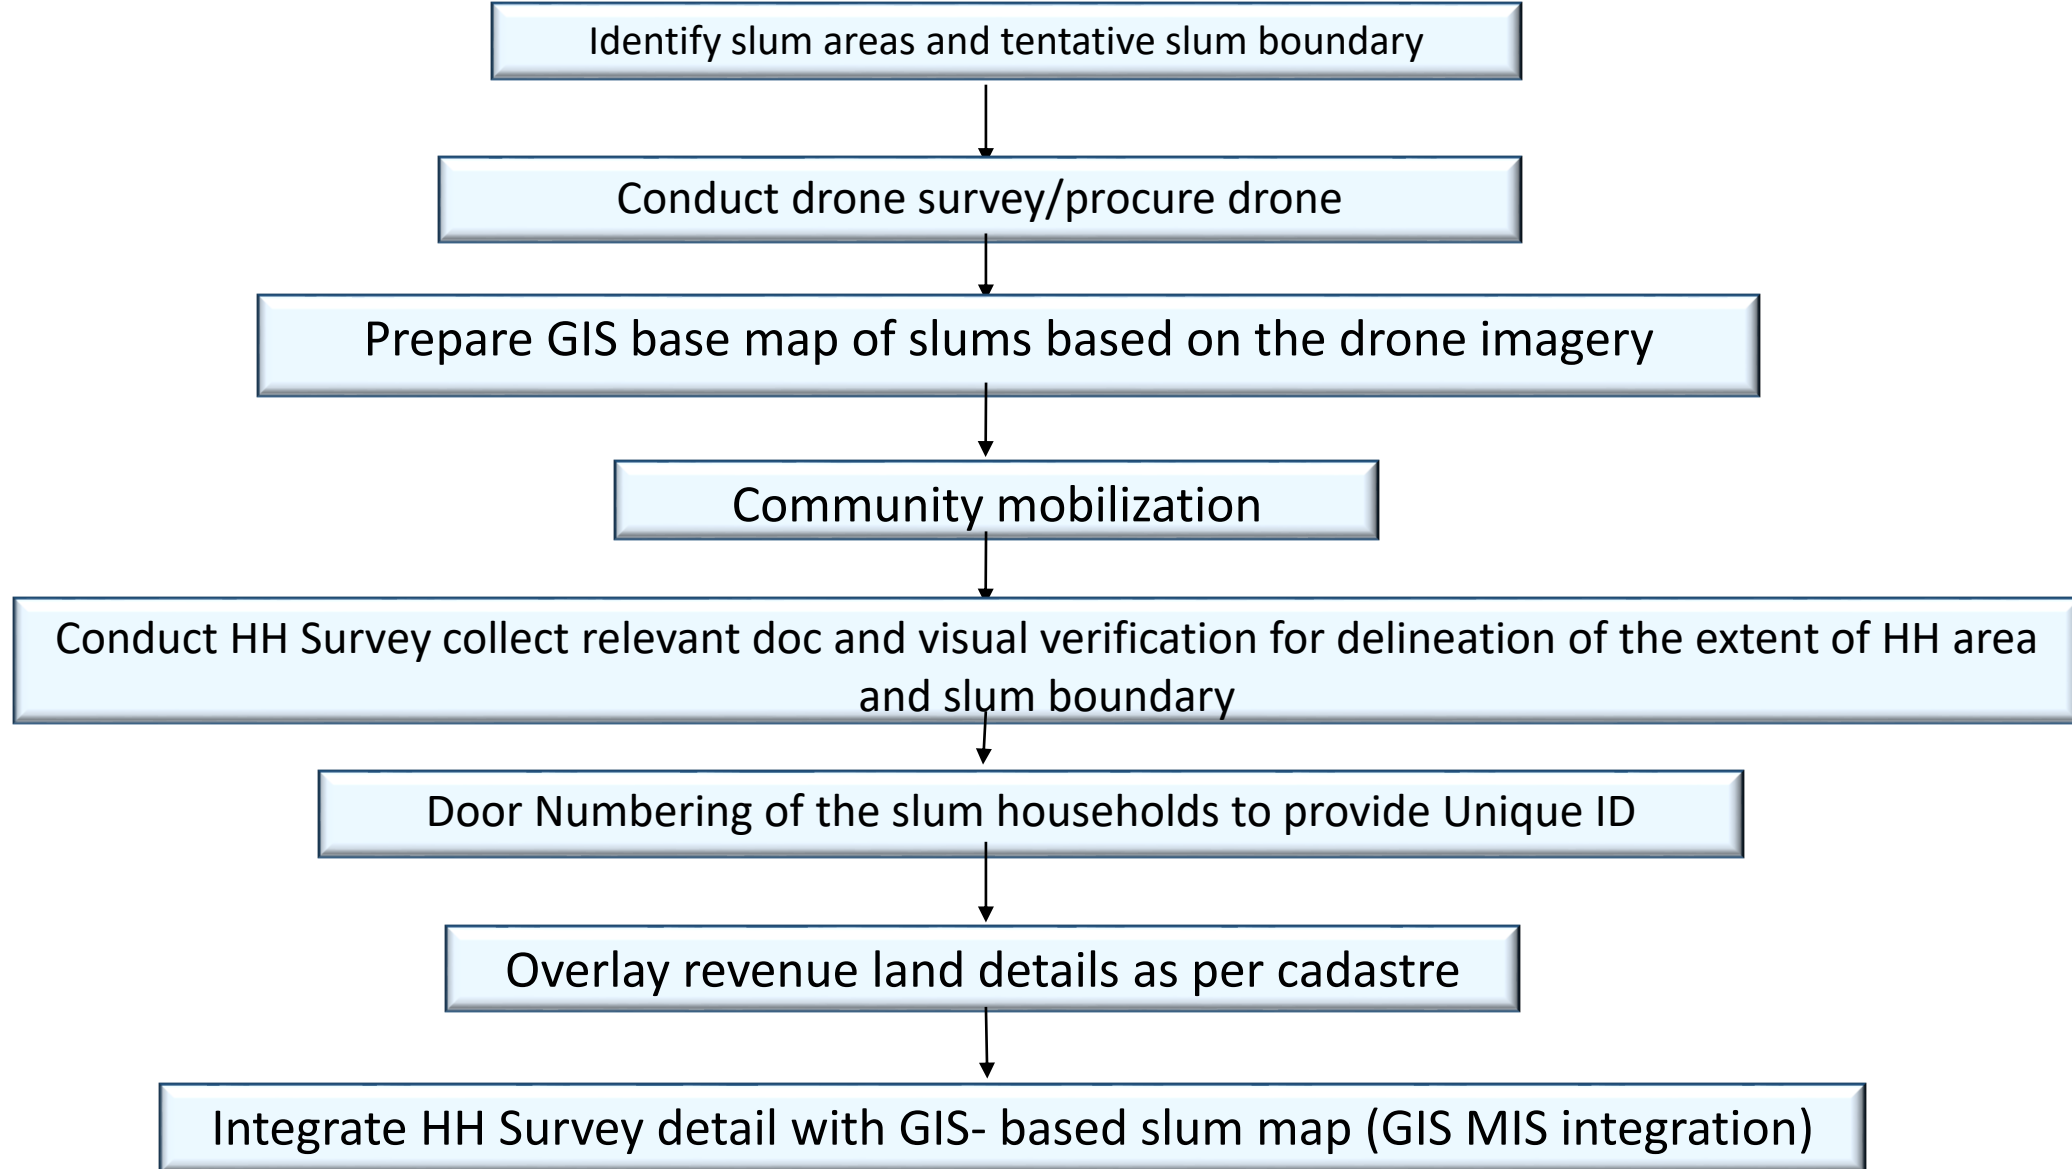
Identify slum areas and tentative slum boundary

Conduct drone survey/procure drone

Prepare GIS base map of slums based on the drone imagery

Community mobilization

Conduct HH Survey collect relevant doc and visual verification for delineation of the extent of HH area and slum boundary

Door Numbering of the slum households to provide Unique ID

Overlay revenue land details as per cadastre

Integrate HH Survey detail with GIS- based slum map (GIS MIS integration)